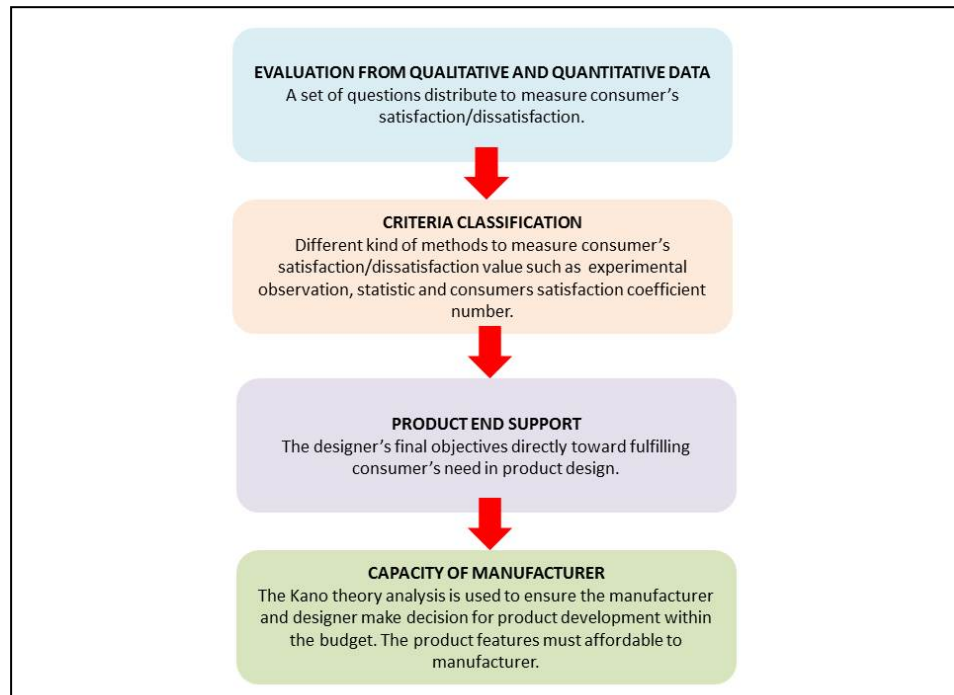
EVALUATION FROM QUALITATIVE AND QUANTITATIVE DATA
A set of questions distribute to measure consumer's satisfaction/dissatisfaction.

CRITERIA CLASSIFICATION
Different kind of methods to measure consumer's satisfaction/dissatisfaction value such as experimental observation, statistic and consumers satisfaction coefficient number.

PRODUCT END SUPPORT
The designer's final objectives directly toward fulfilling consumer's need in product design.

CAPACITY OF MANUFACTURER
The Kano theory analysis is used to ensure the manufacturer and designer make decision for product development within the budget. The product features must affordable to manufacturer.